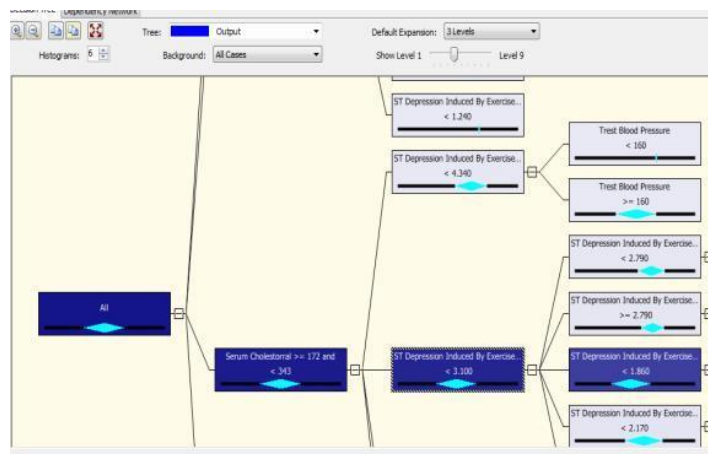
Decision Tree Dependency Network

Tree: Output

Default Expansion: 3 Levels

Histograms: 6

Background: All Cases

Show Level 1 Level 9

ST Depression Induced By Exercise...
< 1.240

ST Depression Induced By Exercise...
< 4.340

Trest Blood Pressure
< 160

Trest Blood Pressure
>= 160

ST Depression Induced By Exercise...
< 2.790

ST Depression Induced By Exercise...
>= 2.790

All

Serum Cholestorral >= 172 and < 343

ST Depression Induced By Exercise...
< 3.100

ST Depression Induced By Exercise...
< 1.860

ST Depression Induced By Exercise...
< 2.170